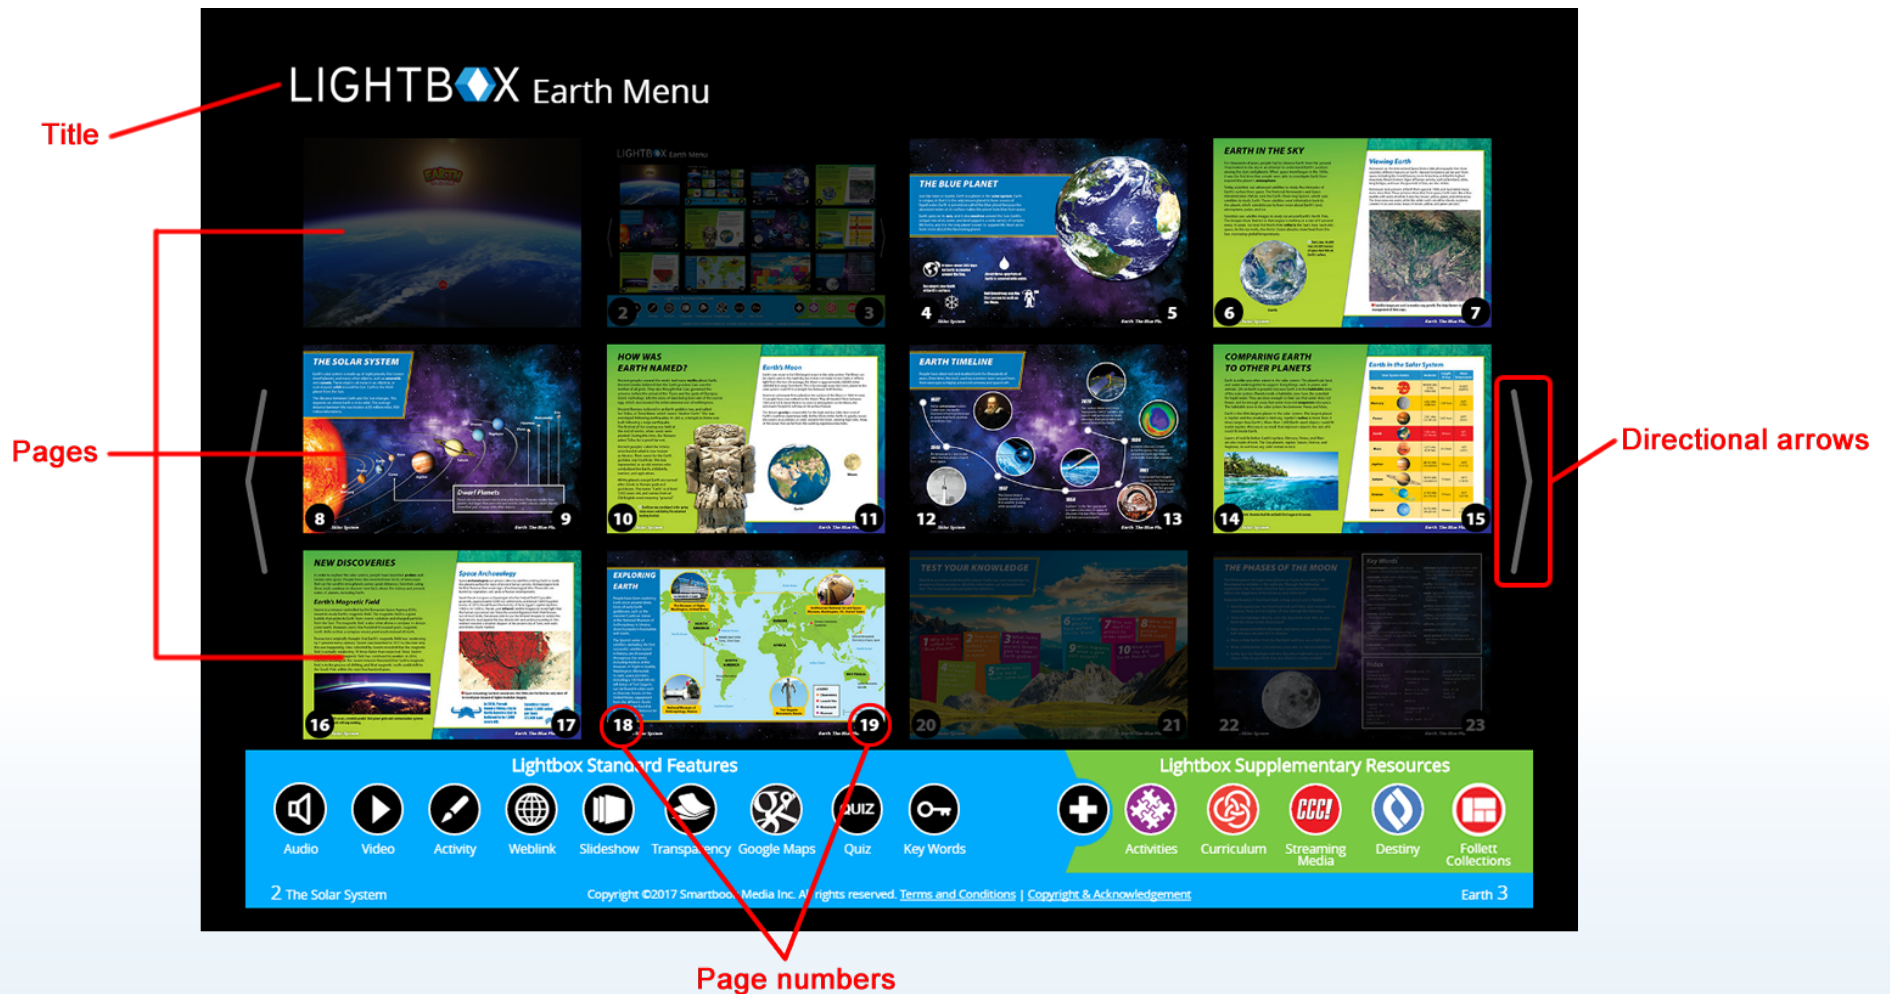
Title

LIGHTBOX Earth Menu

Pages

Directional arrows

2 3

THE BLUE PLANET

4 5

EARTH IN THE SKY

6 7

THE SOLAR SYSTEM

8 9

HOW WAS EARTH NAMED?

10 11

EARTH TIMELINE

12 13

COMPARING EARTH TO OTHER PLANETS

14 15

NEW DISCOVERIES

16 17

EXPLORING EARTH

18 19

TEST YOUR KNOWLEDGE

20 21

THE PHASES OF THE MOON

22 23

Lightbox Standard Features

Audio Video Activity Weblink Slideshow Transparency Google Maps Quiz Key Words

Lightbox Supplementary Resources

Activities Curriculum Streaming Media Destiny Follett Collections

2 The Solar System

Copyright ©2017 Smartbook Media Inc. All rights reserved. Terms and Conditions | Copyright & Acknowledgement

Earth 3

Page numbers